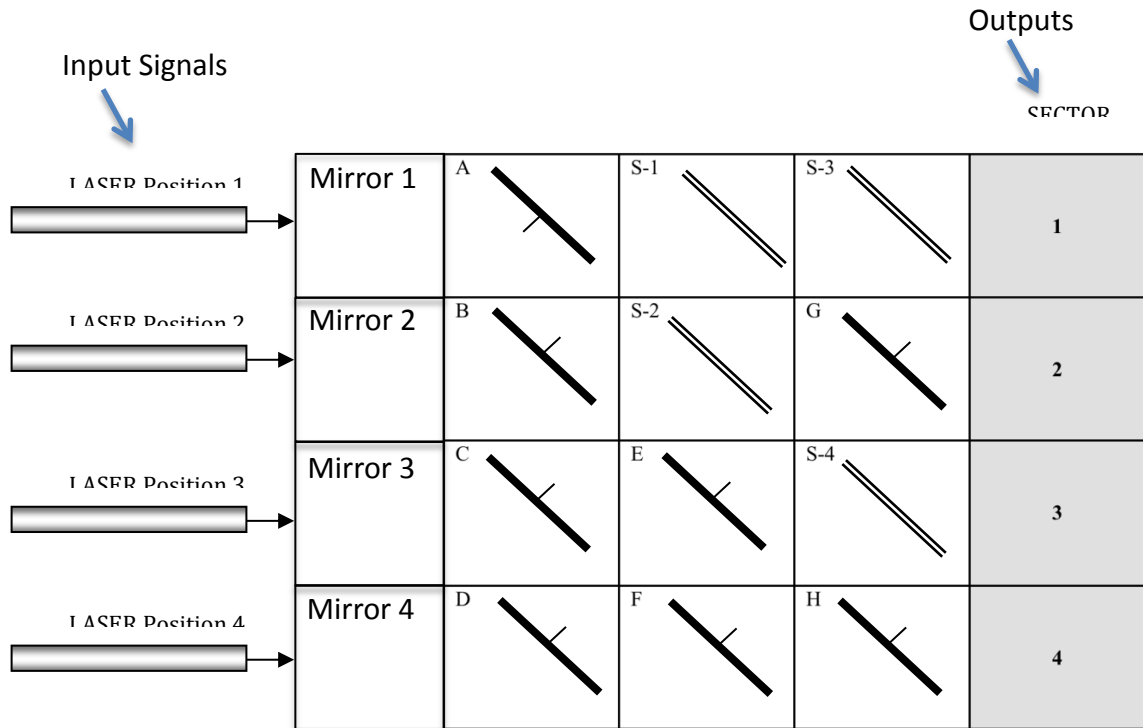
Outputs

Input Signals

SECTOR

LASER Position 1

LASER Position 2

LASER Position 3

LASER Position 4

| Mirror 1 | A | S-1 | S-3 | 1 |
|---|---|---|---|---|
| Mirror 2 | B | S-2 | G | 2 |
| Mirror 3 | C | E | S-4 | 3 |
| Mirror 4 | D | F | H | 4 |